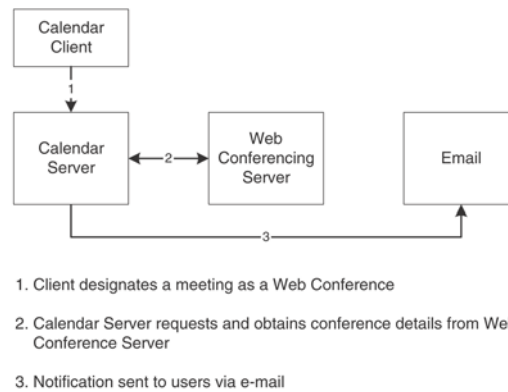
Calendar Client

1

Calendar Server

2

Web Conferencing Server

Email

3

1. Client designates a meeting as a Web Conference

2. Calendar Server requests and obtains conference details from We Conference Server

3. Notification sent to users via e-mail